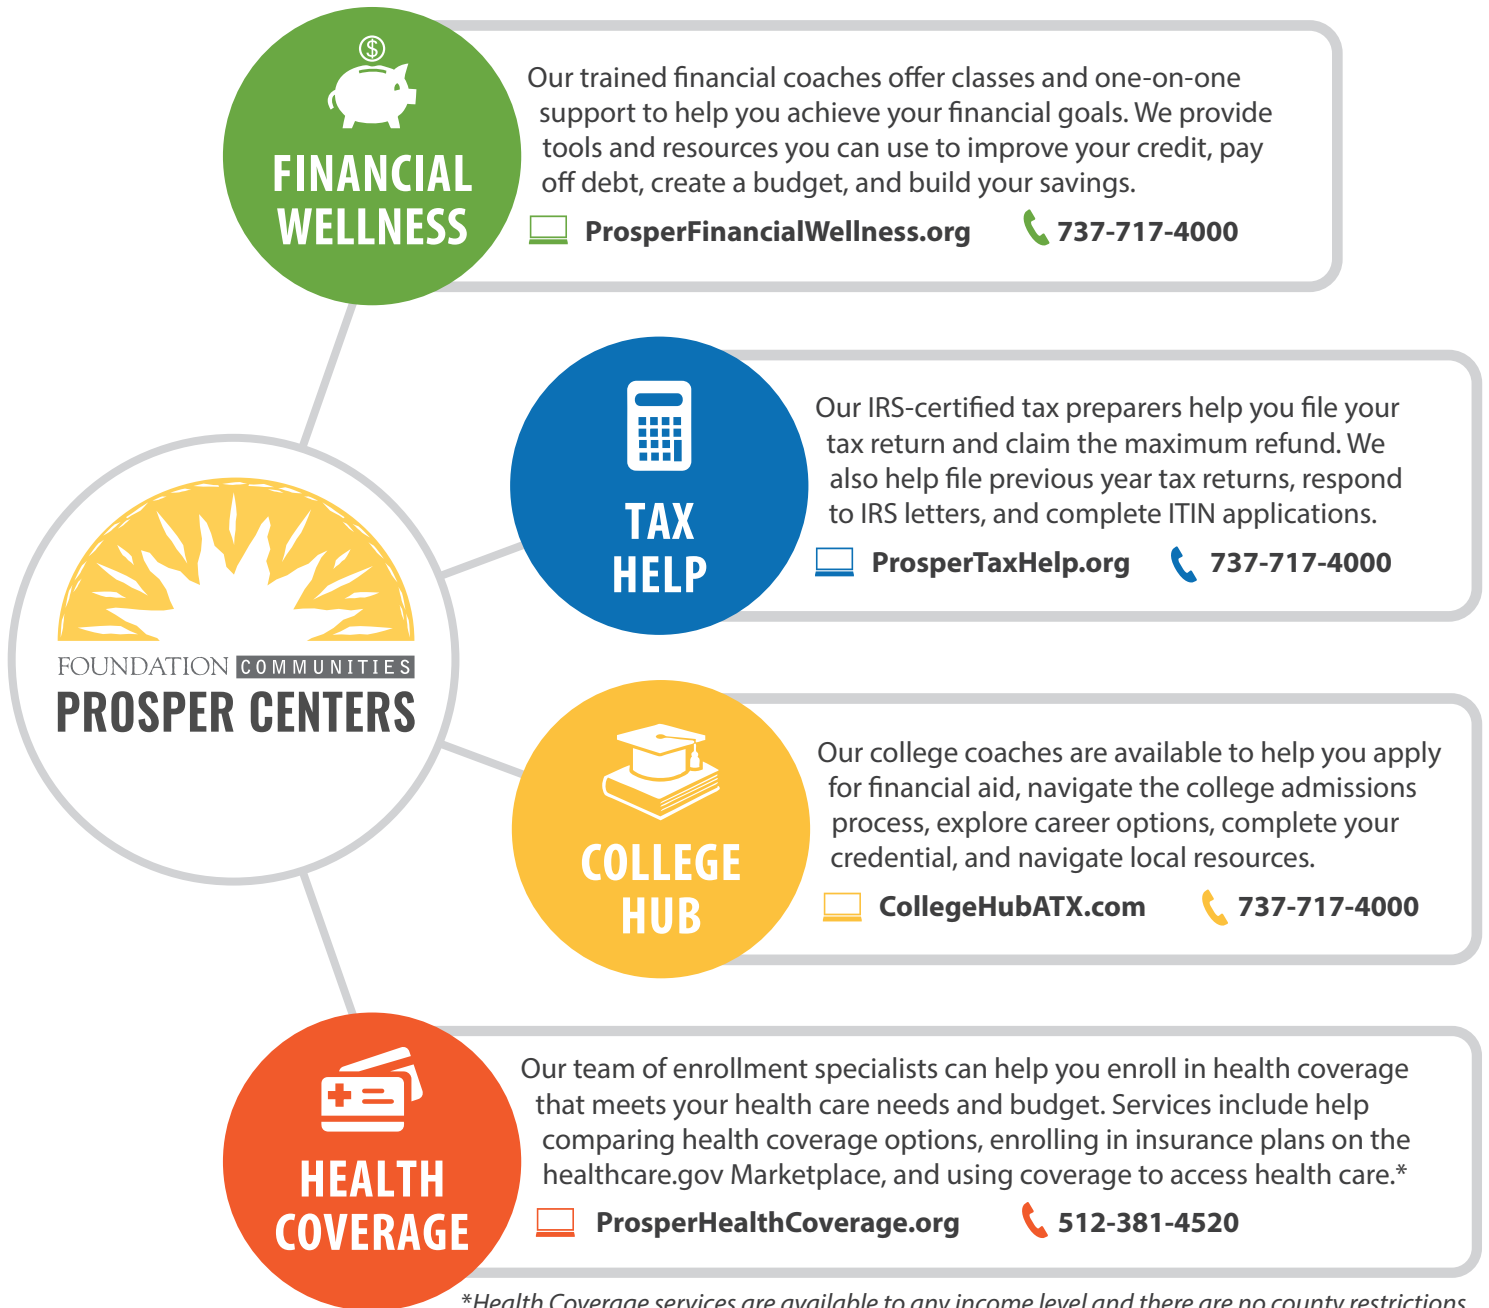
FINANCIAL WELLNESS

Our trained financial coaches offer classes and one-on-one support to help you achieve your financial goals. We provide tools and resources you can use to improve your credit, pay off debt, create a budget, and build your savings.

ProsperFinancialWellness.org 737-717-4000

TAX HELP

Our IRS-certified tax preparers help you file your tax return and claim the maximum refund. We also help file previous year tax returns, respond to IRS letters, and complete ITIN applications.

ProsperTaxHelp.org 737-717-4000

FOUNDATION COMMUNITIES
PROSPER CENTERS

COLLEGE HUB

Our college coaches are available to help you apply for financial aid, navigate the college admissions process, explore career options, complete your credential, and navigate local resources.

CollegeHubATX.com 737-717-4000

HEALTH COVERAGE

Our team of enrollment specialists can help you enroll in health coverage that meets your health care needs and budget. Services include help comparing health coverage options, enrolling in insurance plans on the healthcare.gov Marketplace, and using coverage to access health care.*

ProsperHealthCoverage.org 512-381-4520

*Health Coverage services are available to any income level and there are no county restrictions.